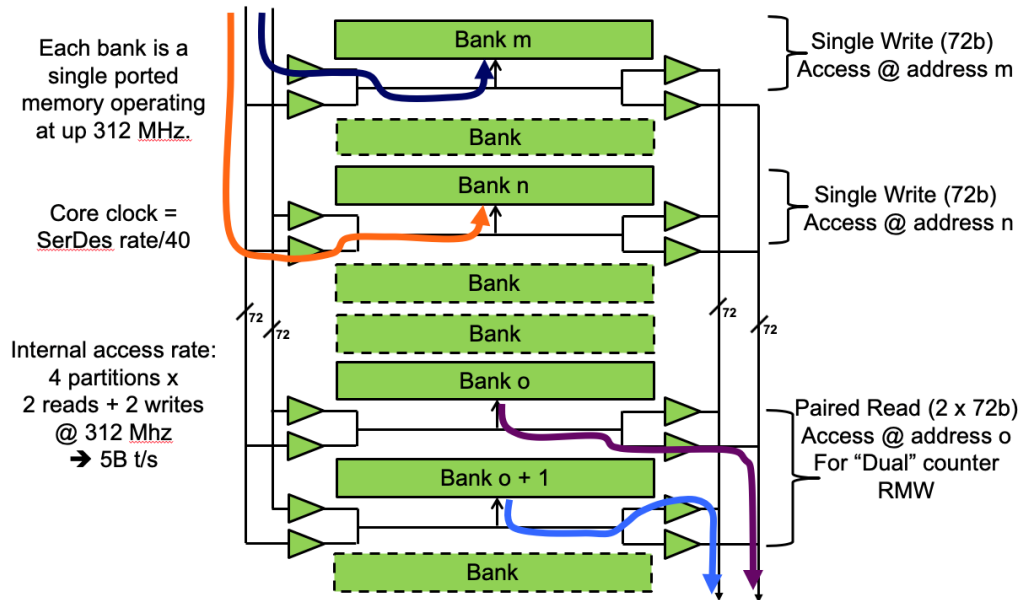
Each bank is a single ported memory operating at up 312 MHz.

Core clock = SerDes rate/40

Internal access rate: 4 partitions x 2 reads + 2 writes @ 312 Mhz ➔ 5B t/s

Bank m

Bank

Bank n

Bank

Bank

Bank o

Bank o + 1

Bank

72

72

72

72

Single Write (72b) Access @ address m

Single Write (72b) Access @ address n

Paired Read (2 x 72b) Access @ address o For "Dual" counter RMW